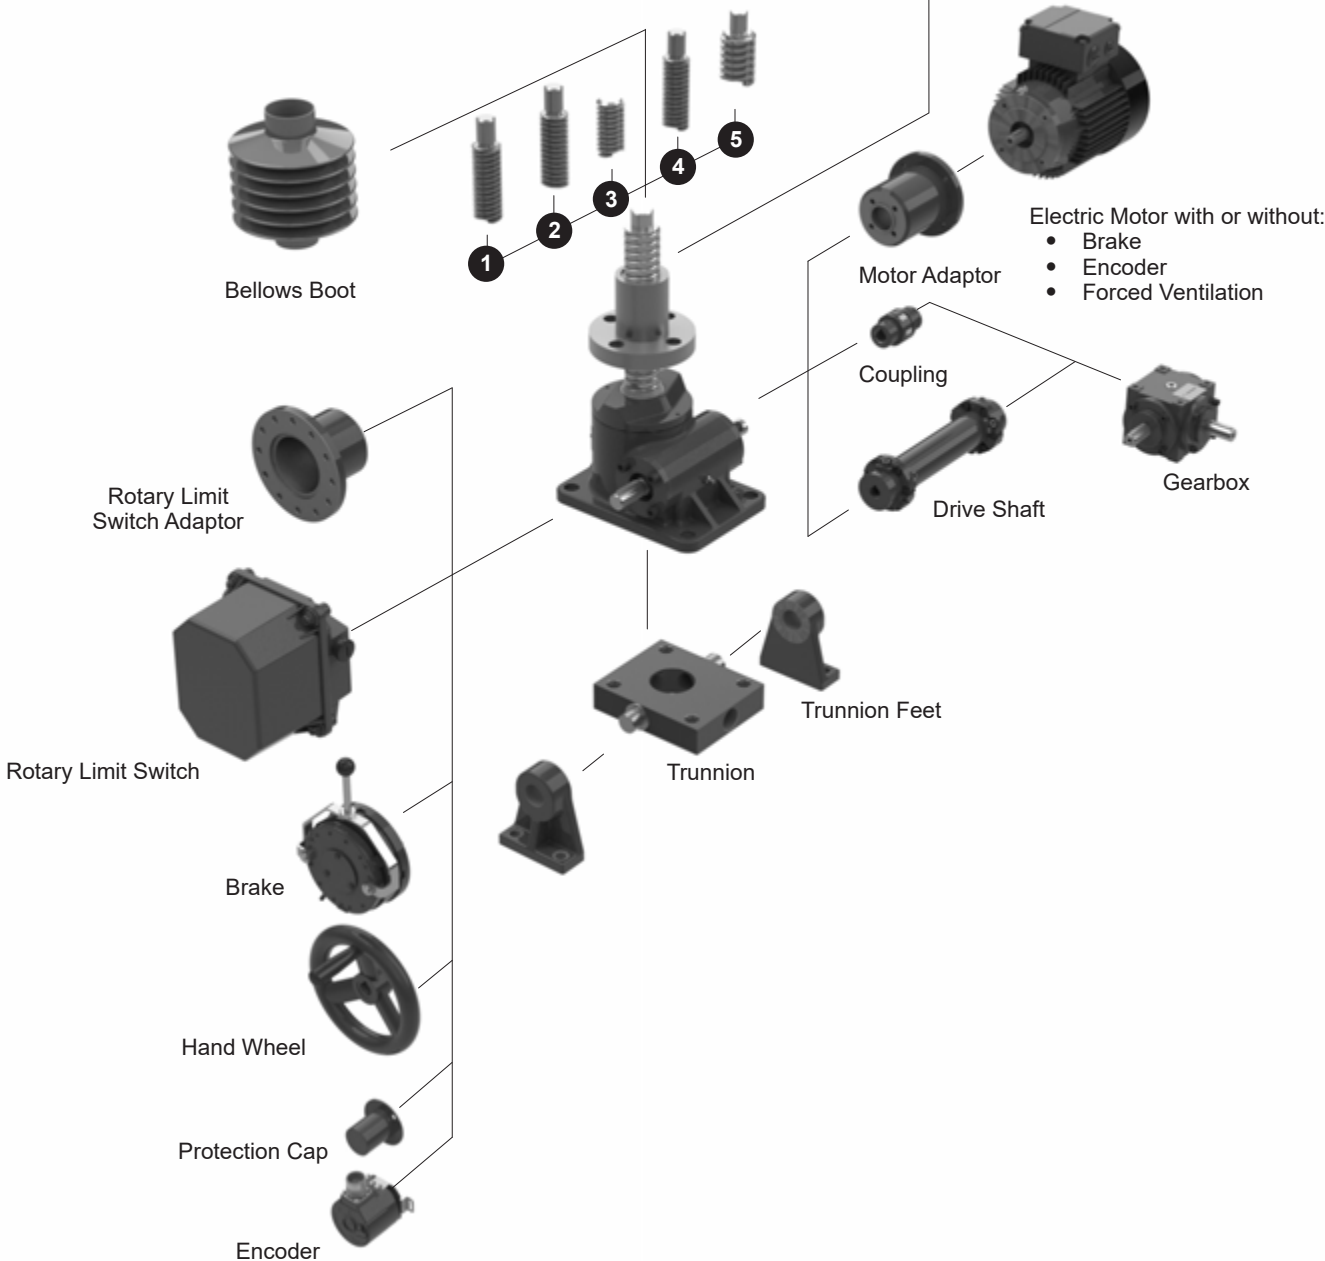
Bellows Boot

1
2
3
4
5

Electric Motor with or without:
- Brake
- Encoder
- Forced Ventilation

Motor Adaptor

Coupling

Gearbox

Drive Shaft

Rotary Limit Switch Adaptor

Rotary Limit Switch

Trunnion Feet

Trunnion

Brake

Hand Wheel

Protection Cap

Encoder